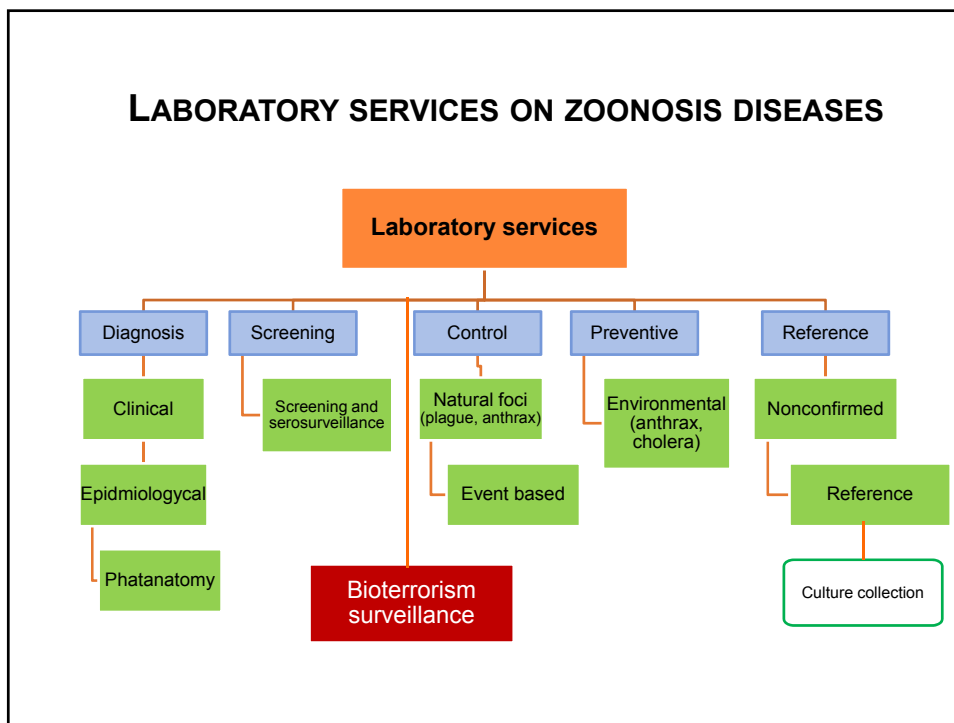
LABORATORY SERVICES ON ZOONOSIS DISEASES

Laboratory services

Diagnosis

Clinical

Epidmiologycal

Phatanatomy

Screening

Screening and serosurveillance

Control

Natural foci (plague, anthrax)

Event based

Preventive

Environmental (anthrax, cholera)

Reference

Nonconfirmed

Reference

Culture collection

Bioterrorism surveillance